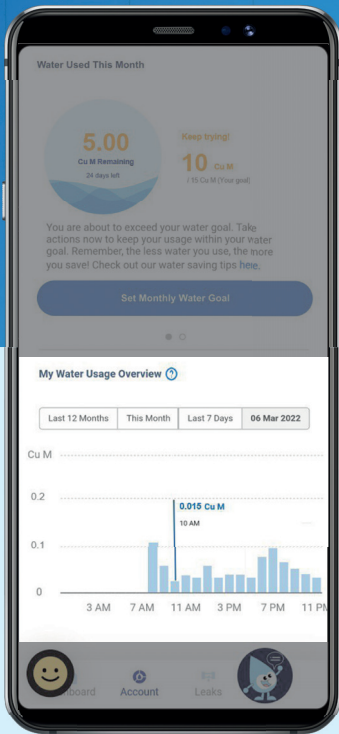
Water Used This Month

5.00
Cu M Remaining
24 days left

Keep trying!
10 Cu M
/ 15 Cu M (Your goal)

You are about to exceed your water goal. Take actions now to keep your usage within your water goal. Remember, the less water you use, the more you save! Check out our water saving tips here.

Set Monthly Water Goal

My Water Usage Overview ?

| Last 12 Months | This Month | Last 7 Days | 06 Mar 2022 |
|---|---|---|---|

Cu M
0.2
0.1
0

0.015 Cu M
10 AM

3 AM 7 AM 11 AM 3 PM 7 PM 11 PM

board Account Leaks